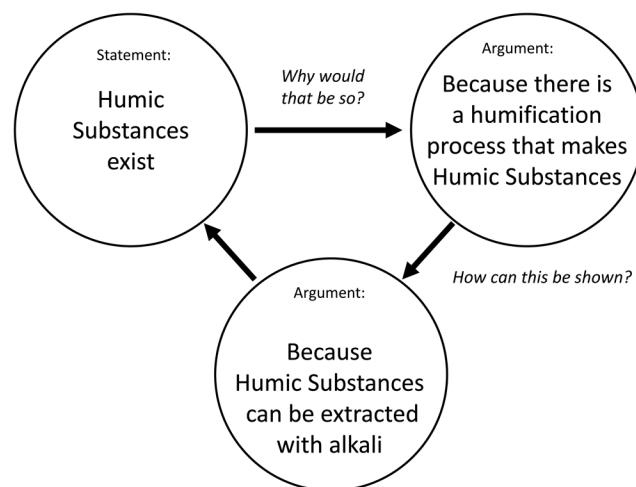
Statement:

Humic Substances exist

Why would that be so?

Argument:

Because there is a humification process that makes Humic Substances

How can this be shown?

Argument:

Because Humic Substances can be extracted with alkali